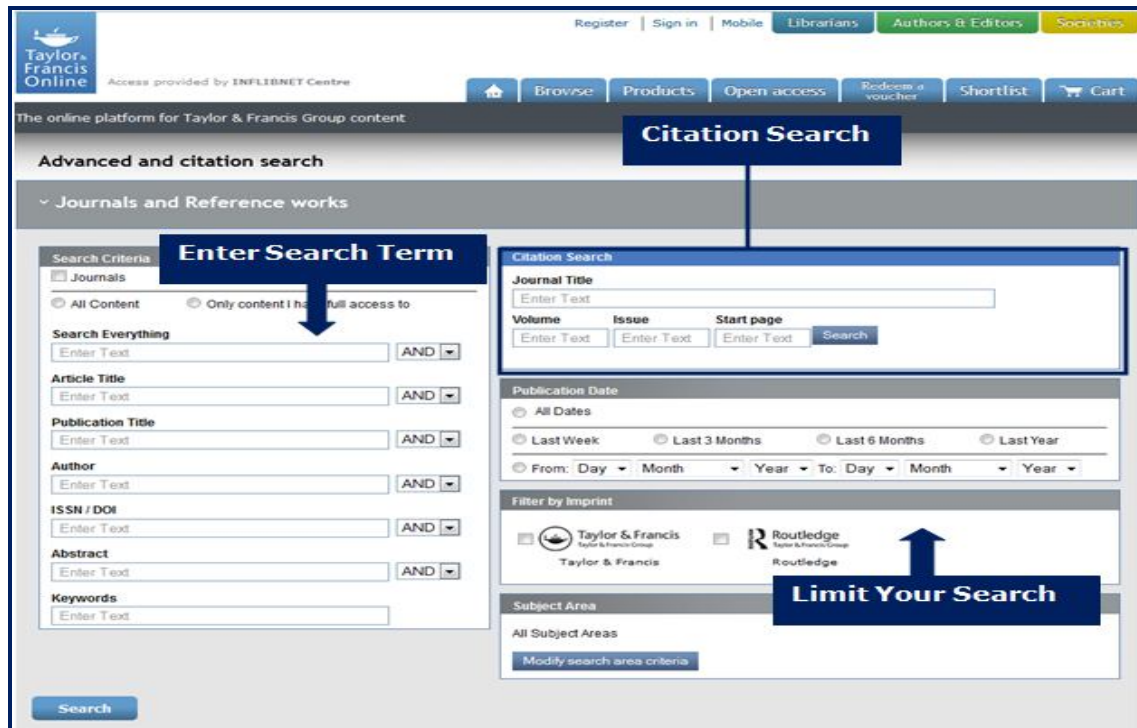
Taylor & Francis Online

Access provided by INFLIBNET Centre

Register | Sign in | Mobile | Librarians | Authors & Editors | Societies

Browse | Products | Open access | Redeem a voucher | Shortlist | Cart

The online platform for Taylor & Francis Group content

Citation Search

Advanced and citation search

Journals and Reference works

Search Criteria

Enter Search Term

Journals

All Content Only content I ha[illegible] full access to

Search Everything
Enter Text AND

Article Title
Enter Text AND

Publication Title
Enter Text AND

Author
Enter Text AND

ISSN / DOI
Enter Text AND

Abstract
Enter Text AND

Keywords
Enter Text

Search

Citation Search
Journal Title
Enter Text
Volume Issue Start page
Enter Text Enter Text Enter Text Search

Publication Date
All Dates
Last Week Last 3 Months Last 6 Months Last Year
From: Day Month Year To: Day Month Year

Filter by Imprint
Taylor & Francis Taylor & Francis Group
Taylor & Francis
Routledge Taylor & Francis Group
Routledge

Limit Your Search

Subject Area
All Subject Areas
Modify search area criteria